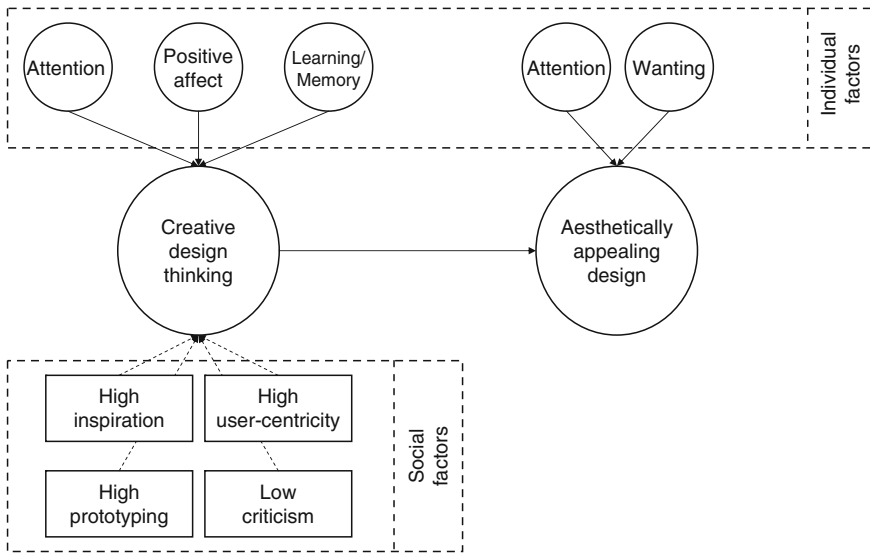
Attention

Positive affect

Learning/ Memory

Attention

Wanting

Individual factors

Creative design thinking

Aesthetically appealing design

High inspiration

High user-centricity

High prototyping

Low criticism

Social factors